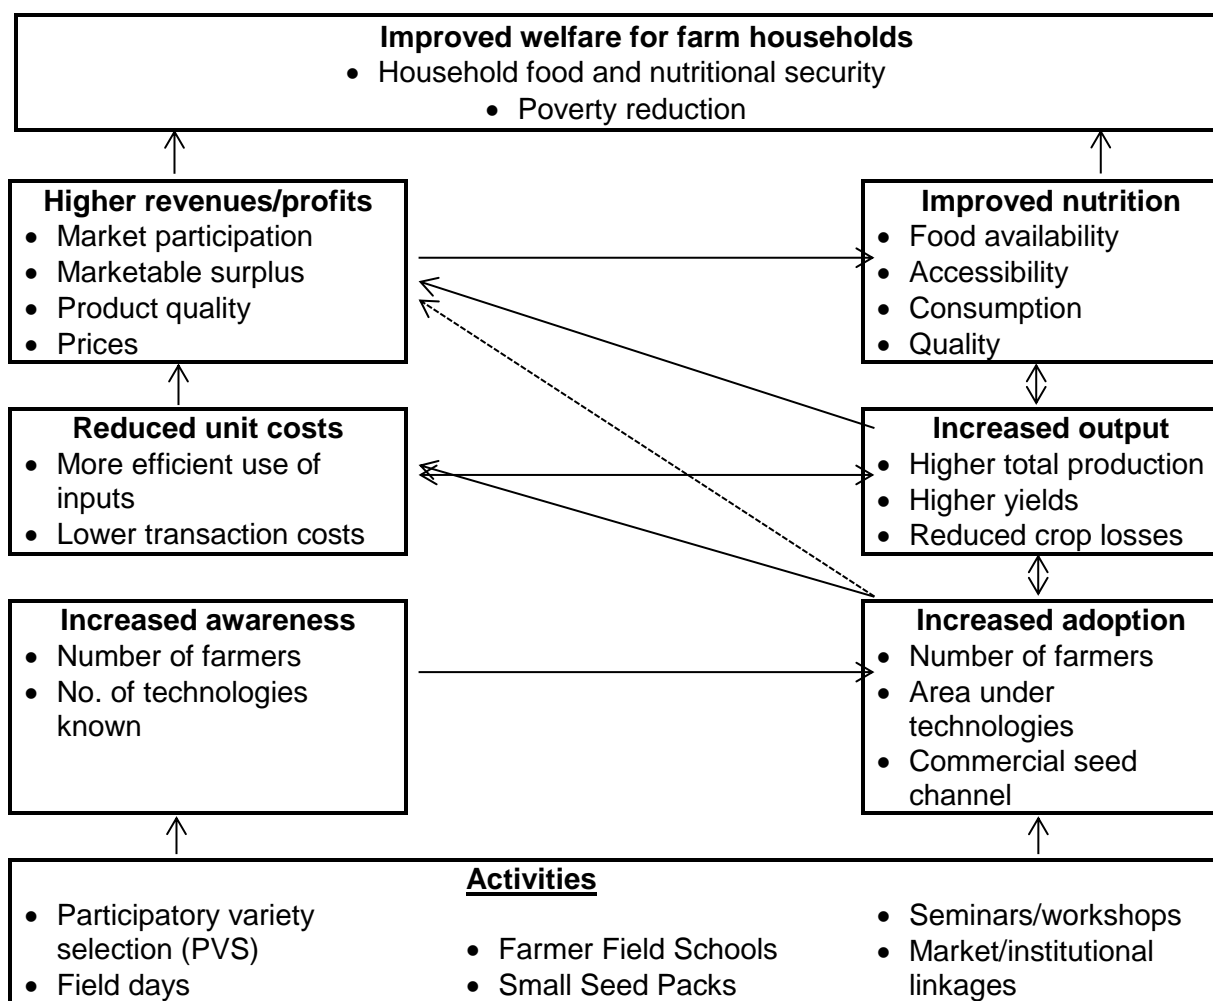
**Improved welfare for farm households**
- Household food and nutritional security
- Poverty reduction

**Higher revenues/profits**
- Market participation
- Marketable surplus
- Product quality
- Prices

**Improved nutrition**
- Food availability
- Accessibility
- Consumption
- Quality

**Reduced unit costs**
- More efficient use of inputs
- Lower transaction costs

**Increased output**
- Higher total production
- Higher yields
- Reduced crop losses

**Increased awareness**
- Number of farmers
- No. of technologies known

**Increased adoption**
- Number of farmers
- Area under technologies
- Commercial seed channel

**Activities**
- Participatory variety selection (PVS)
- Field days
- Farmer Field Schools
- Small Seed Packs
- Seminars/workshops
- Market/institutional linkages